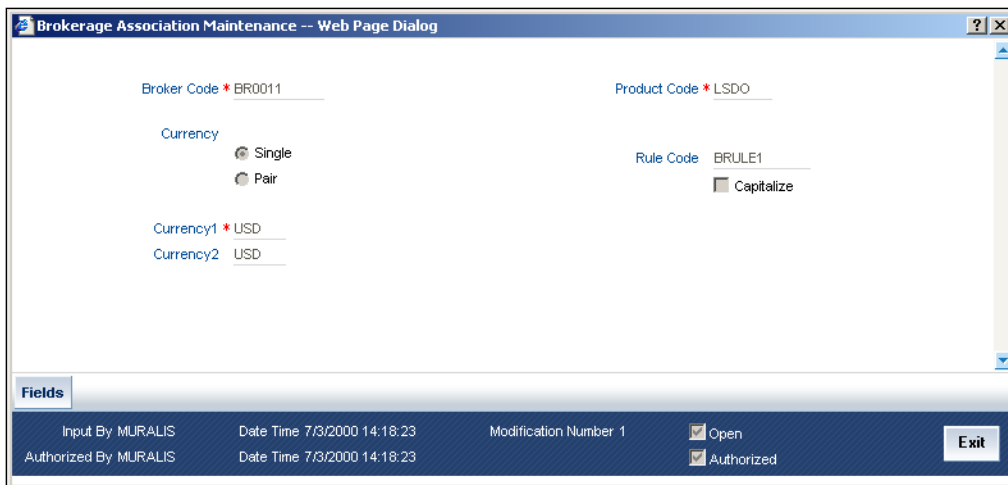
Brokerage Association Maintenance -- Web Page Dialog

?

Broker Code * BR0011

Product Code * LSDO

Currency

Single

Pair

Rule Code BRULE1

Capitalize

Currency1 * USD

Currency2 USD

Fields

Input By MURALIS

Date Time 7/3/2000 14:18:23

Modification Number 1

Open

Authorized By MURALIS

Date Time 7/3/2000 14:18:23

Authorized

Exit